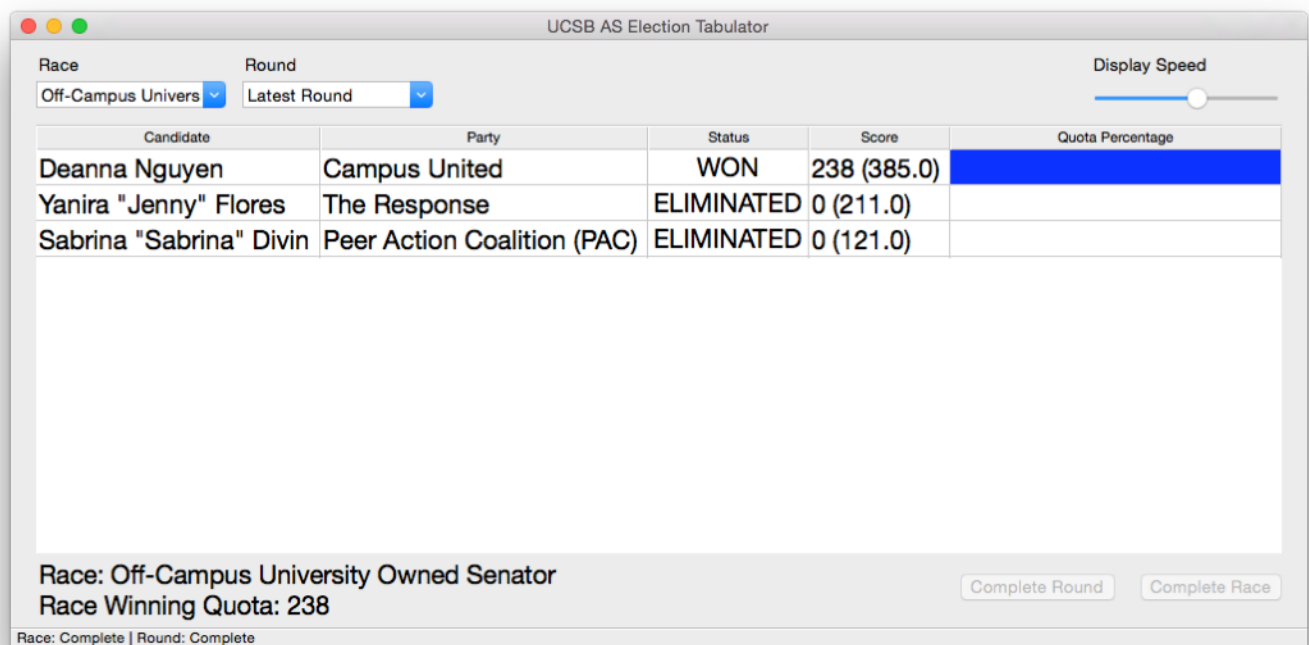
UCSB AS Election Tabulator

Race
Off-Campus Univers

Round
Latest Round

Display Speed

| Candidate | Party | Status | Score | Quota Percentage |
|---|---|---|---|---|
| Deanna Nguyen | Campus United | WON | 238 (385.0) | |
| Yanira "Jenny" Flores | The Response | ELIMINATED | 0 (211.0) | |
| Sabrina "Sabrina" Divin | Peer Action Coalition (PAC) | ELIMINATED | 0 (121.0) | |

Race: Off-Campus University Owned Senator
Race Winning Quota: 238

Complete Round
Complete Race

Race: Complete | Round: Complete